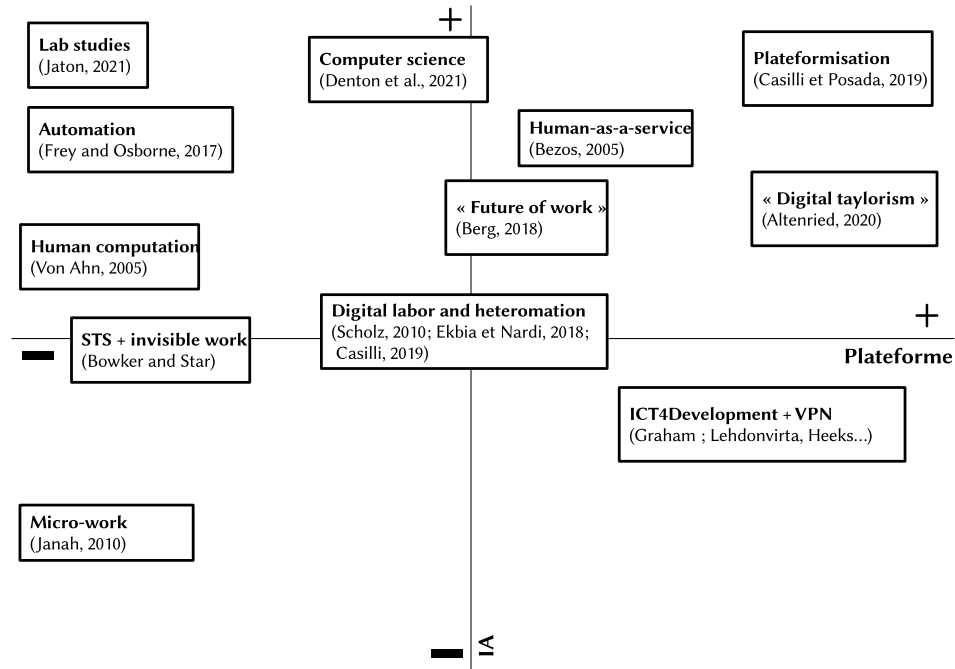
+

Lab studies
(Jaton, 2021)

Computer science
(Denton et al., 2021)

Plateformisation
(Casilli et Posada, 2019)

Automation
(Frey and Osborne, 2017)

Human-as-a-service
(Bezos, 2005)

« Future of work »
(Berg, 2018)

« Digital taylorism »
(Altenried, 2020)

Human computation
(Von Ahn, 2005)

Digital labor and heteromation
(Scholz, 2010; Ekbia et Nardi, 2018; Casilli, 2019)

STS + invisible work
(Bowker and Star)

+

Plateforme

ICT4Development + VPN
(Graham ; Lehdonvirta, Heeks...)

Micro-work
(Janah, 2010)

IA